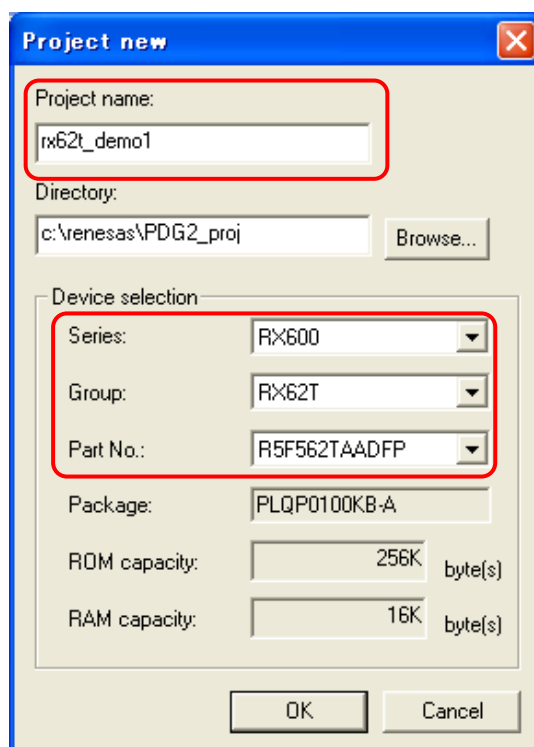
Project new

Project name:
rx62t_demo1

Directory:
c:\renesas\PDG2_proj
Browse...

Device selection
Series: RX600
Group: RX62T
Part No.: R5F562TAADFP
Package: PLQP0100KB-A
ROM capacity: 256K byte(s)
RAM capacity: 16K byte(s)

OK
Cancel